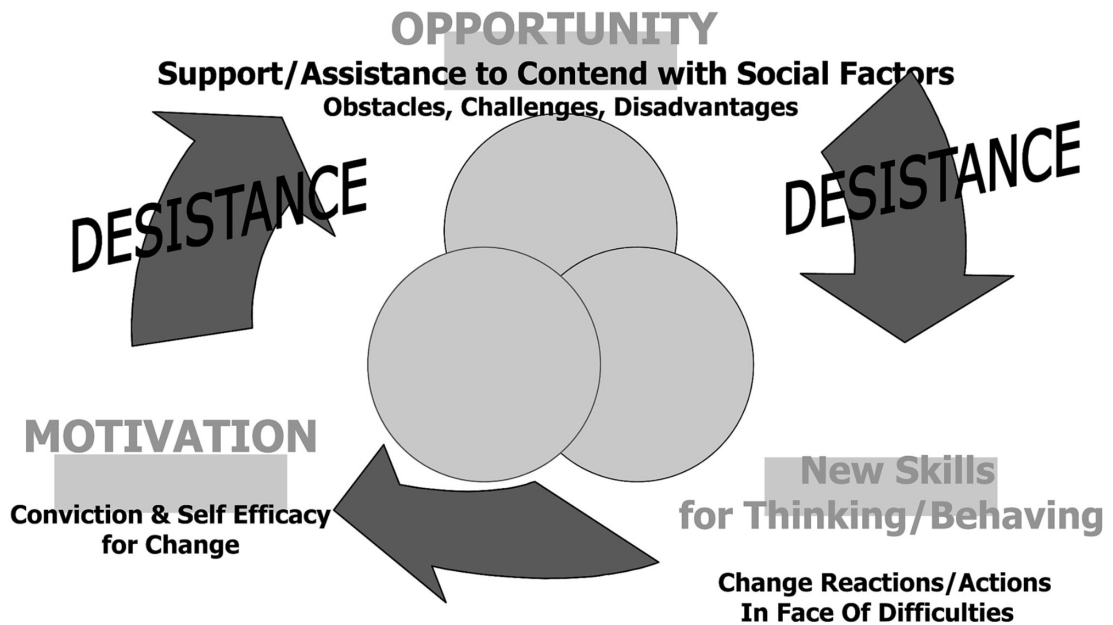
OPPORTUNITY
Support/Assistance to Contend with Social Factors
Obstacles, Challenges, Disadvantages

DESISTANCE

DESISTANCE

MOTIVATION
Conviction & Self Efficacy for Change

New Skills for Thinking/Behaving

Change Reactions/Actions In Face Of Difficulties